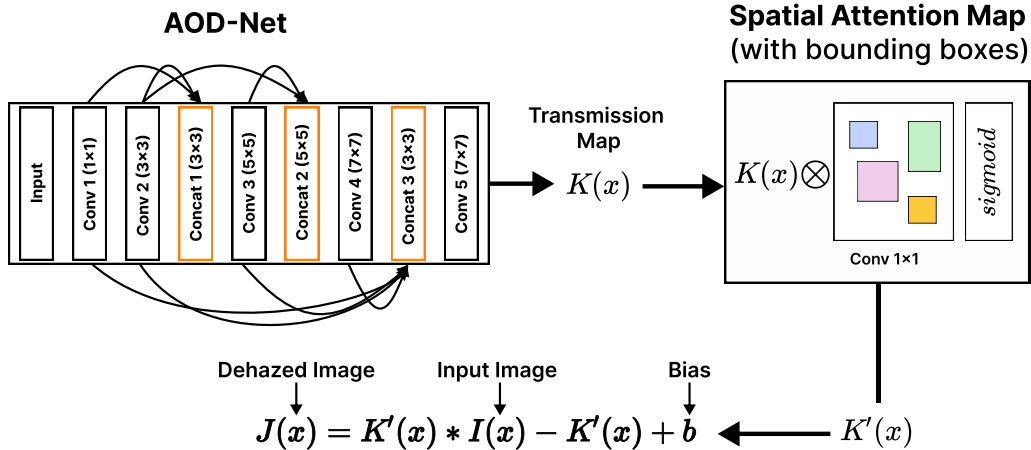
AOD-Net

Input

Conv 1 (1×1)

Conv 2 (3×3)

Concat 1 (3×3)

Conv 3 (5×5)

Concat 2 (5×5)

Conv 4 (7×7)

Concat 3 (3×3)

Conv 5 (7×7)

Transmission Map

$K(x)$

Spatial Attention Map (with bounding boxes)

$K(x)\otimes$

$sigmoid$

Conv 1×1

Dehazed Image

Input Image

Bias

$J(x) = K'(x) * I(x) - K'(x) + b$

$K'(x)$